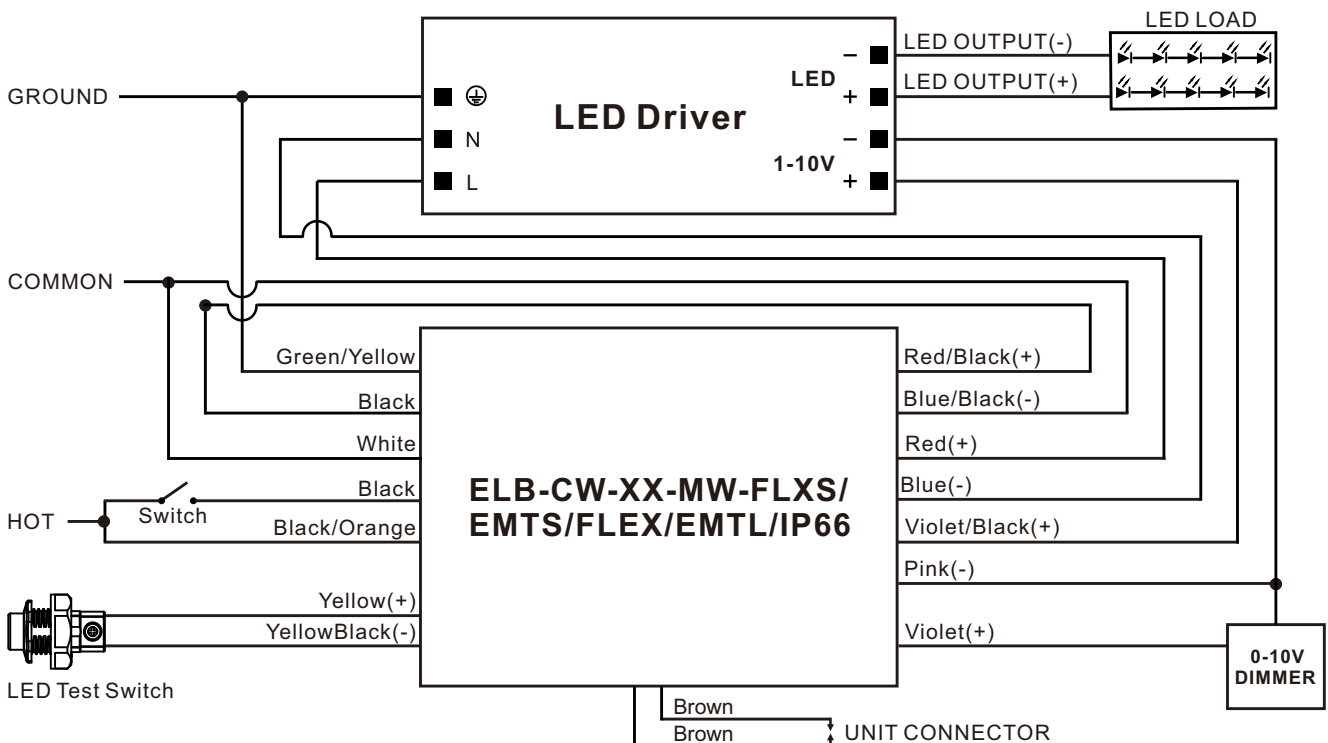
LED LOAD

LED OUTPUT(-)

LED OUTPUT(+)

LED

1-10V

LED Driver

N

L

GROUND

COMMON

HOT

Switch

Green/Yellow

Black

White

Black

Black/Orange

Yellow(+)

YellowBlack(-)

LED Test Switch

ELB-CW-XX-MW-FLXS/ EMTS/FLEX/EMTL/IP66

Red/Black(+)

Blue/Black(-)

Red(+)

Blue(-)

Violet/Black(+)

Pink(-)

Violet(+)

0-10V DIMMER

Brown

Brown

UNIT CONNECTOR